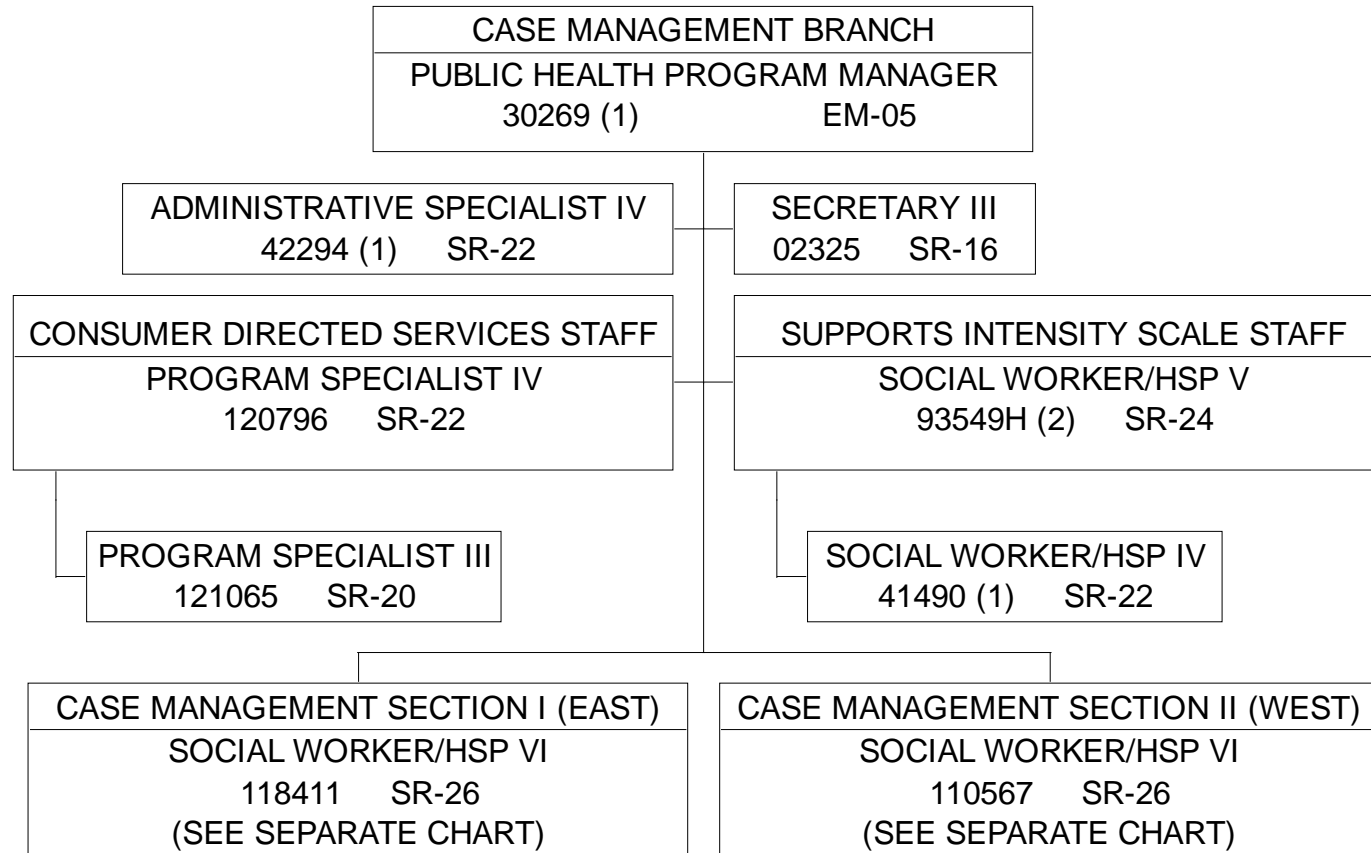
CASE MANAGEMENT BRANCH
PUBLIC HEALTH PROGRAM MANAGER
30269 (1) EM-05

ADMINISTRATIVE SPECIALIST IV
42294 (1) SR-22

SECRETARY III
02325 SR-16

CONSUMER DIRECTED SERVICES STAFF
PROGRAM SPECIALIST IV
120796 SR-22

SUPPORTS INTENSITY SCALE STAFF
SOCIAL WORKER/HSP V
93549H (2) SR-24

PROGRAM SPECIALIST III
121065 SR-20

SOCIAL WORKER/HSP IV
41490 (1) SR-22

CASE MANAGEMENT SECTION I (EAST)
SOCIAL WORKER/HSP VI
118411 SR-26
(SEE SEPARATE CHART)

CASE MANAGEMENT SECTION II (WEST)
SOCIAL WORKER/HSP VI
110567 SR-26
(SEE SEPARATE CHART)